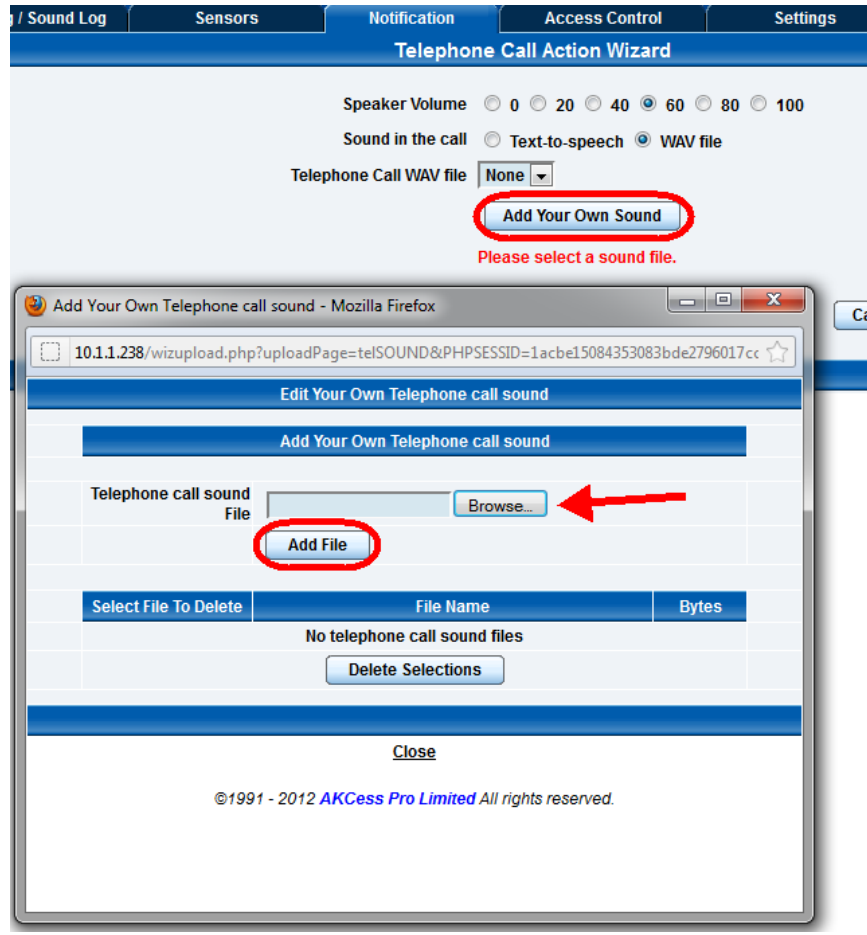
/ Sound Log | Sensors | Notification | Access Control | Settings

Telephone Call Action Wizard

Speaker Volume 0 20 40 60 80 100

Sound in the call Text-to-speech WAV file

Telephone Call WAV file None

Add Your Own Sound

Please select a sound file.

Add Your Own Telephone call sound - Mozilla Firefox

10.1.1.238/wizupload.php?uploadPage=telSOUND&PHPSESSID=1acbe15084353083bde2796017cc

Ca

Edit Your Own Telephone call sound

Add Your Own Telephone call sound

Telephone call sound File

Browse...

Add File

| Select File To Delete | File Name | Bytes |
|---|---|---|
| | No telephone call sound files | |

Delete Selections

Close

©1991 - 2012 AKCess Pro Limited All rights reserved.